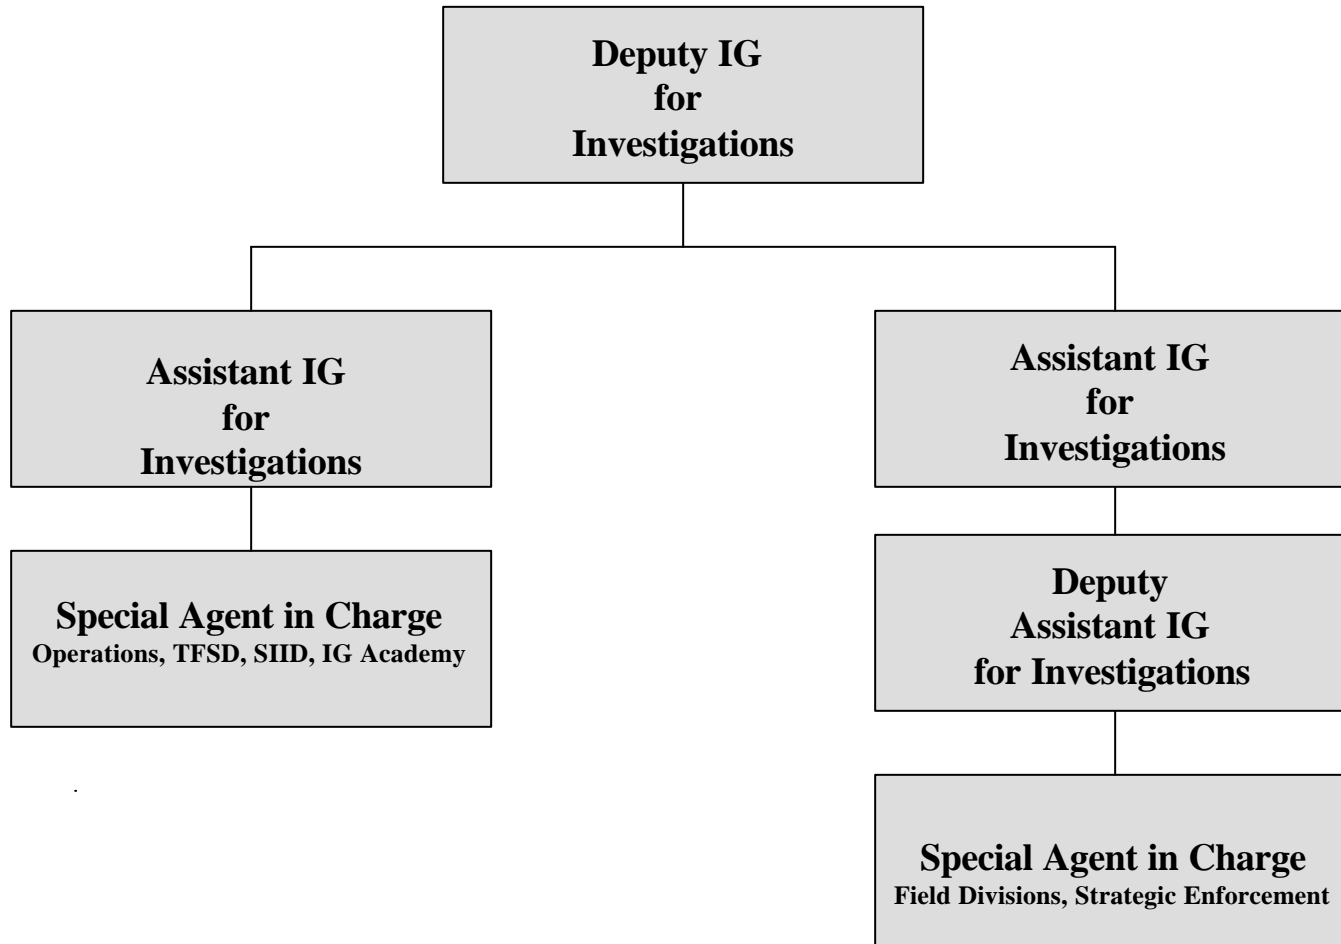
Deputy IG
for
Investigations

Assistant IG
for
Investigations

Special Agent in Charge
Operations, TFSD, SIID, IG Academy

Assistant IG
for
Investigations

Deputy
Assistant IG
for Investigations

Special Agent in Charge
Field Divisions, Strategic Enforcement